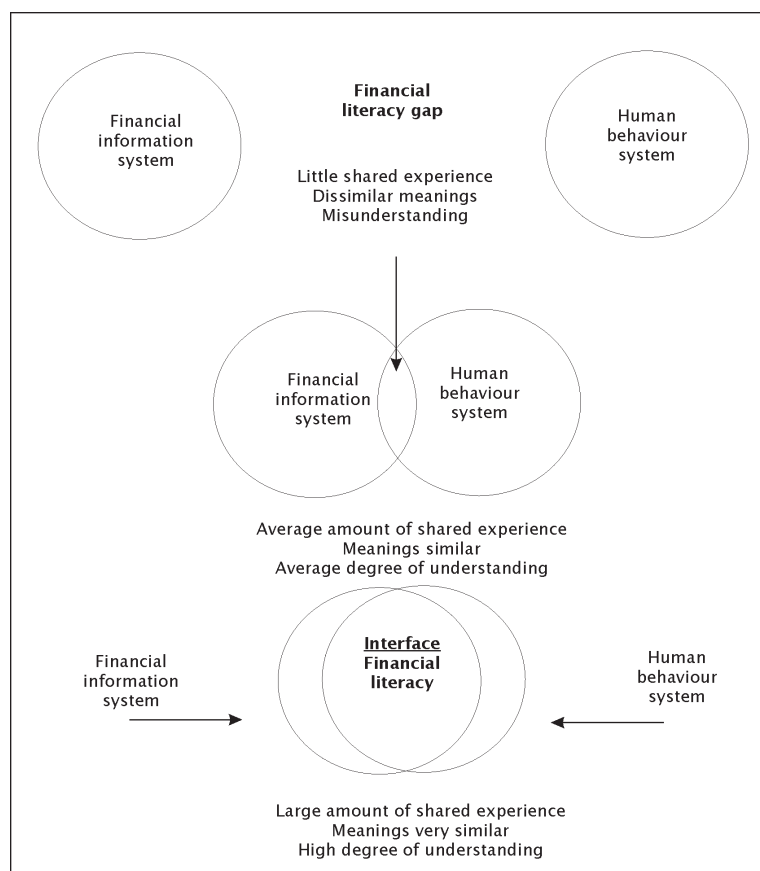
Financial information system

Financial literacy gap

Little shared experience
Dissimilar meanings
Misunderstanding

Human behaviour system

Financial information system

Human behaviour system

Average amount of shared experience
Meanings similar
Average degree of understanding

Financial information system

Interface
Financial literacy

Human behaviour system

Large amount of shared experience
Meanings very similar
High degree of understanding